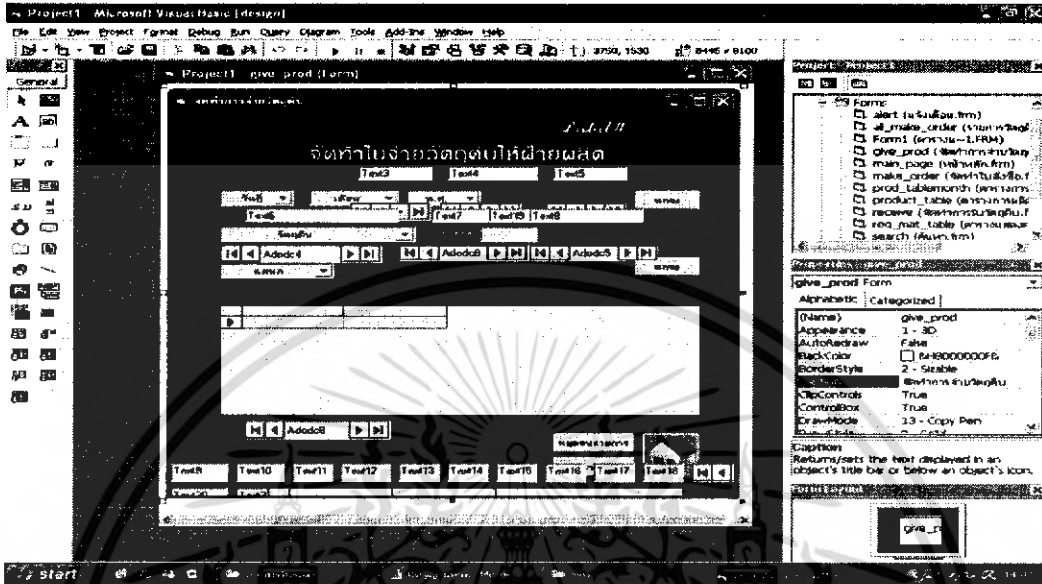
Project1 - Microsoft Visual Basic [design]

File Edit View Project Format Debug Run Query Diagram Tools Add-Ins Window Help

3750, 1530    8445 x 8100

General

Project1 - give_prod (Form)

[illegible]

Label1

จัดทำใบจ่ายวัตถุดิบให้ฝ่ายผลิต

Text3 Text4 Text5

Text6 Text7 Text19 Text8

Adodc4 Adodc6 Adodc5

Adodc8

Text9 Text10 Text11 Text12 Text13 Text14 Text15 Text16 Text17 Text18

Project - Project1

Forms
alert (แจ้งเตือน.frm)
all_make_order ([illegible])
Form1 ([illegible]~1.FRM)
give_prod ([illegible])
main_page (หน้าหลัก.frm)
make_order ([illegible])
prod_tablemonth ([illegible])
product_table ([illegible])
receive ([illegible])
req_mat_table ([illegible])
search ([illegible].frm)

Properties - give_prod

give_prod Form

Alphabetic Categorized

| | |
|---|---|
| (Name) | give_prod |
| Appearance | 1 - 3D |
| AutoRedraw | False |
| BackColor | &H8000000F& |
| BorderStyle | 2 - Sizable |
| Caption | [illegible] |
| ClipControls | True |
| ControlBox | True |
| DrawMode | 13 - Copy Pen |

Caption
Returns/sets the text displayed in an object's title bar or below an object's icon.

Form Layout

start